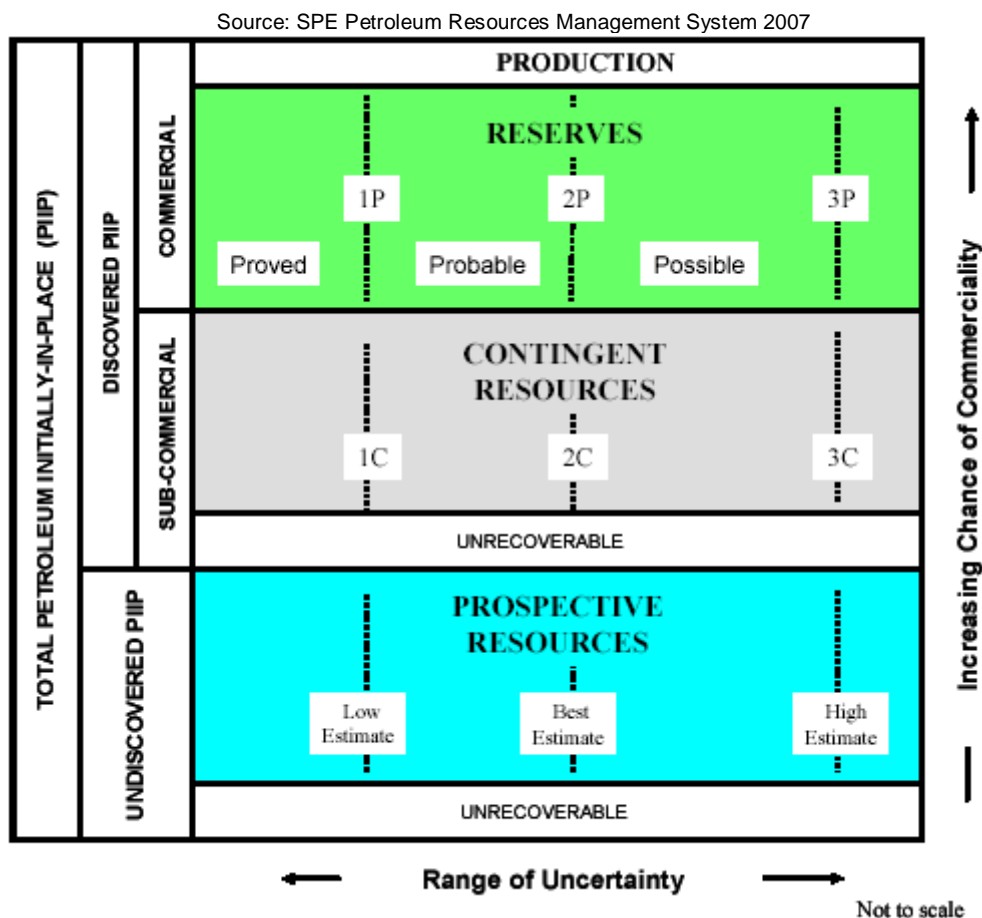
Source: SPE Petroleum Resources Management System 2007

TOTAL PETROLEUM INITIALLY-IN-PLACE (PIIP)

DISCOVERED PIIP

COMMERCIAL

PRODUCTION

RESERVES

1P

2P

3P

Proved

Probable

Possible

SUB-COMMERCIAL

CONTINGENT RESOURCES

1C

2C

3C

UNRECOVERABLE

UNDISCOVERED PIIP

PROSPECTIVE RESOURCES

Low Estimate

Best Estimate

High Estimate

UNRECOVERABLE

Increasing Chance of Commerciality

Range of Uncertainty

Not to scale